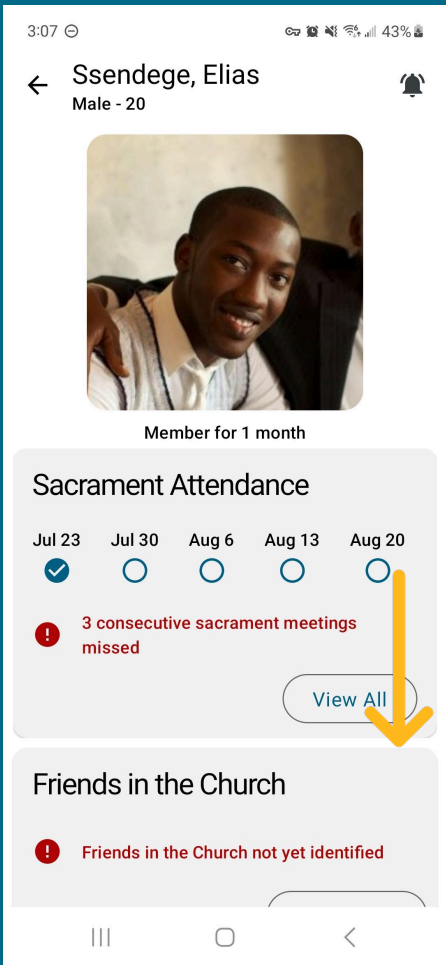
3:07 ⊖ 43%

Ssendege, Elias
Male - 20

Member for 1 month

Sacrament Attendance

Jul 23 Jul 30 Aug 6 Aug 13 Aug 20

3 consecutive sacrament meetings missed

View All

Friends in the Church

Friends in the Church not yet identified